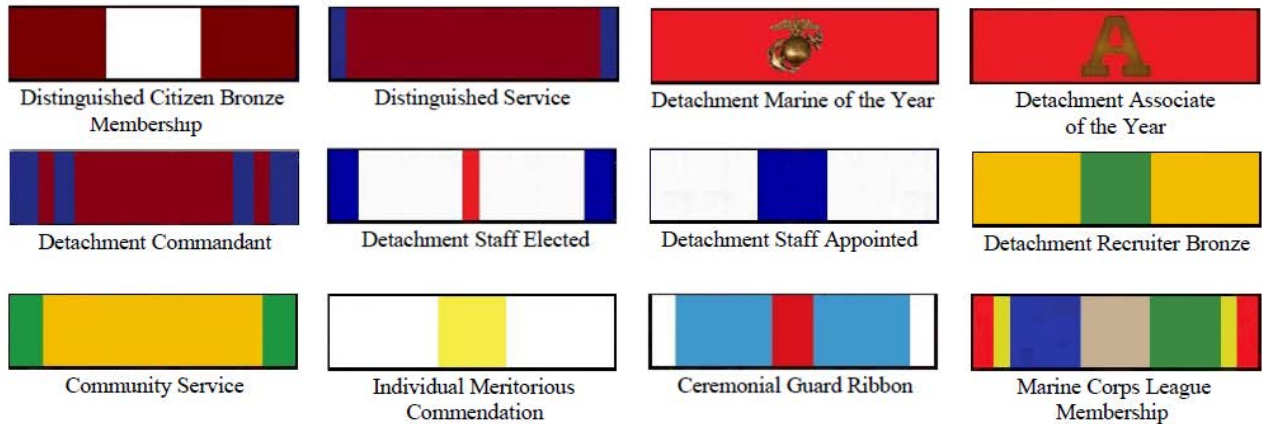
Distinguished Citizen Bronze Membership

Distinguished Service

Detachment Marine of the Year

A

Detachment Associate of the Year

Detachment Commandant

Detachment Staff Elected

Detachment Staff Appointed

Detachment Recruiter Bronze

Community Service

Individual Meritorious Commendation

Ceremonial Guard Ribbon

Marine Corps League Membership